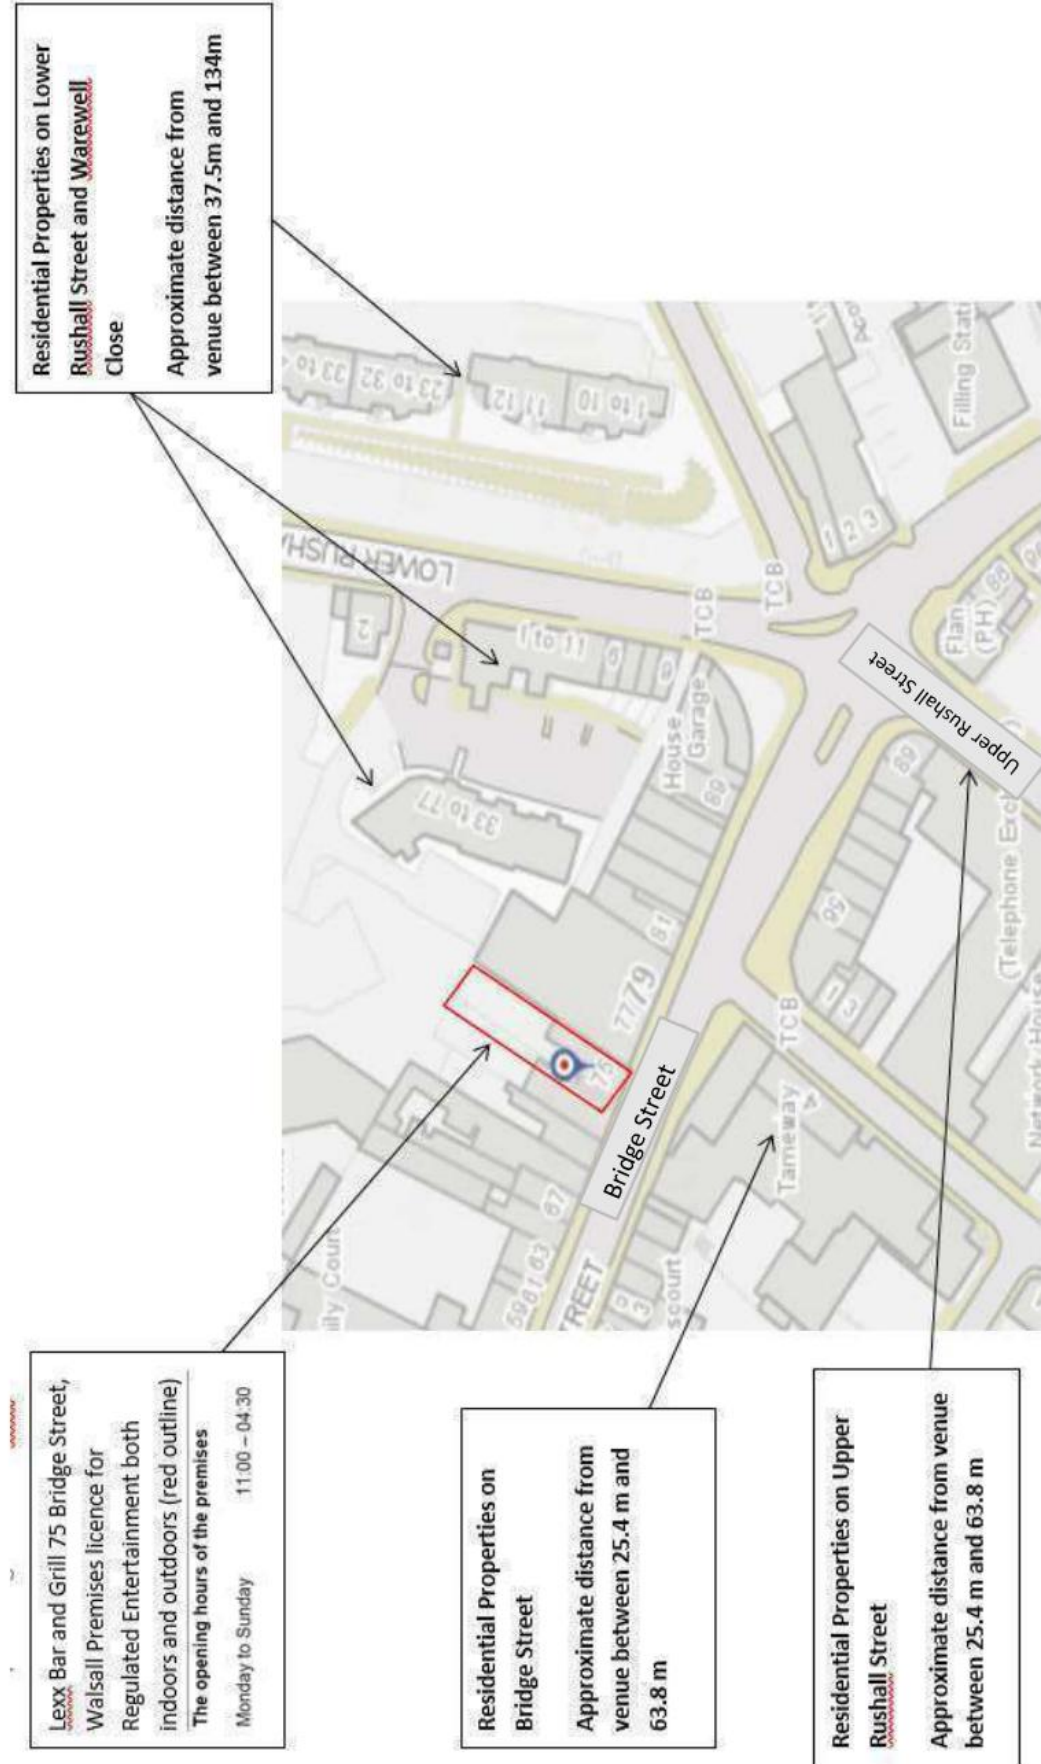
Residential Properties on Lower Rushall Street and Warewell Close

Approximate distance from venue between 37.5m and 134m

Lexx Bar and Grill 75 Bridge Street, Walsall Premises licence for Regulated Entertainment both indoors and outdoors (red outline)

The opening hours of the premises

Monday to Sunday 11:00 – 04:30

Residential Properties on Bridge Street

Approximate distance from venue between 25.4 m and 63.8 m

Residential Properties on Upper Rushall Street

Approximate distance from venue between 25.4 m and 63.8 m

Bridge Street

Upper Rushall Street

LOWER RUSHA

33 to 77

1 to 11

2

23 to 32

11 12

1 to 10

House

Garage

TCB

69

81

77 79

75

67

59 61 63

STREET

ily Court

Tameway

Flam (PH)

88

89

95

123

Filling Stati

(Telephone Exch

Network House

scourt